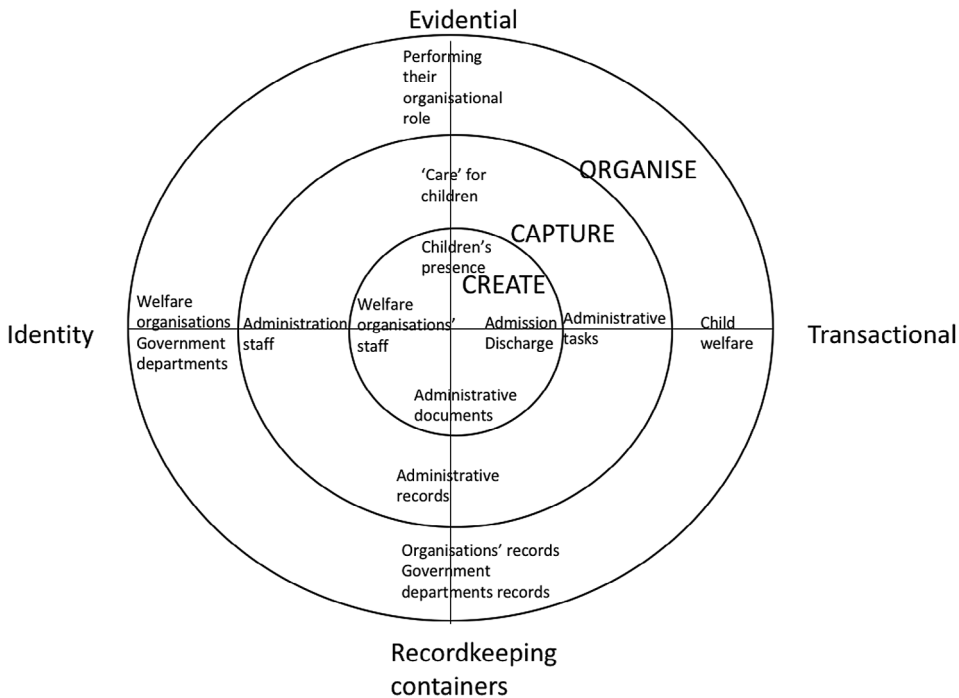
Evidential

Performing their organisational role

ORGANISE

'Care' for children

CAPTURE

Children's presence

CREATE

Identity

Welfare organisations
Government departments

Administration staff

Welfare organisations' staff

Admission
Discharge

Administrative tasks

Child welfare

Transactional

Administrative documents

Administrative records

Organisations' records
Government departments records

Recordkeeping containers